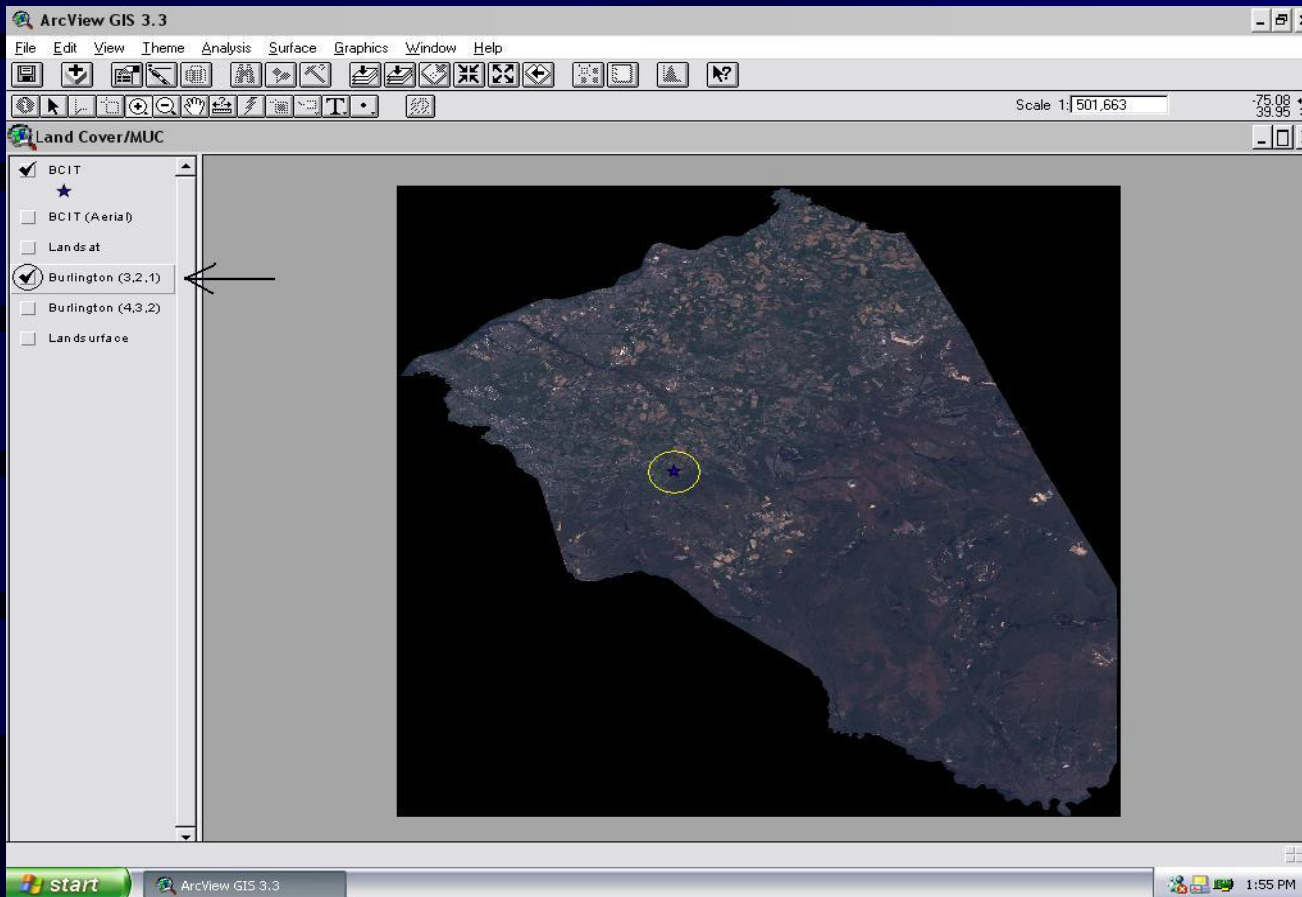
ArcView GIS 3.3

File Edit View Theme Analysis Surface Graphics Window Help

Scale 1: 501,663

-75.08
39.95

Land Cover/MUC

BCIT

BCIT (Aerial)

Landsat

Burlington (3,2,1)

Burlington (4,3,2)

Landsurface

start

ArcView GIS 3.3

1:55 PM